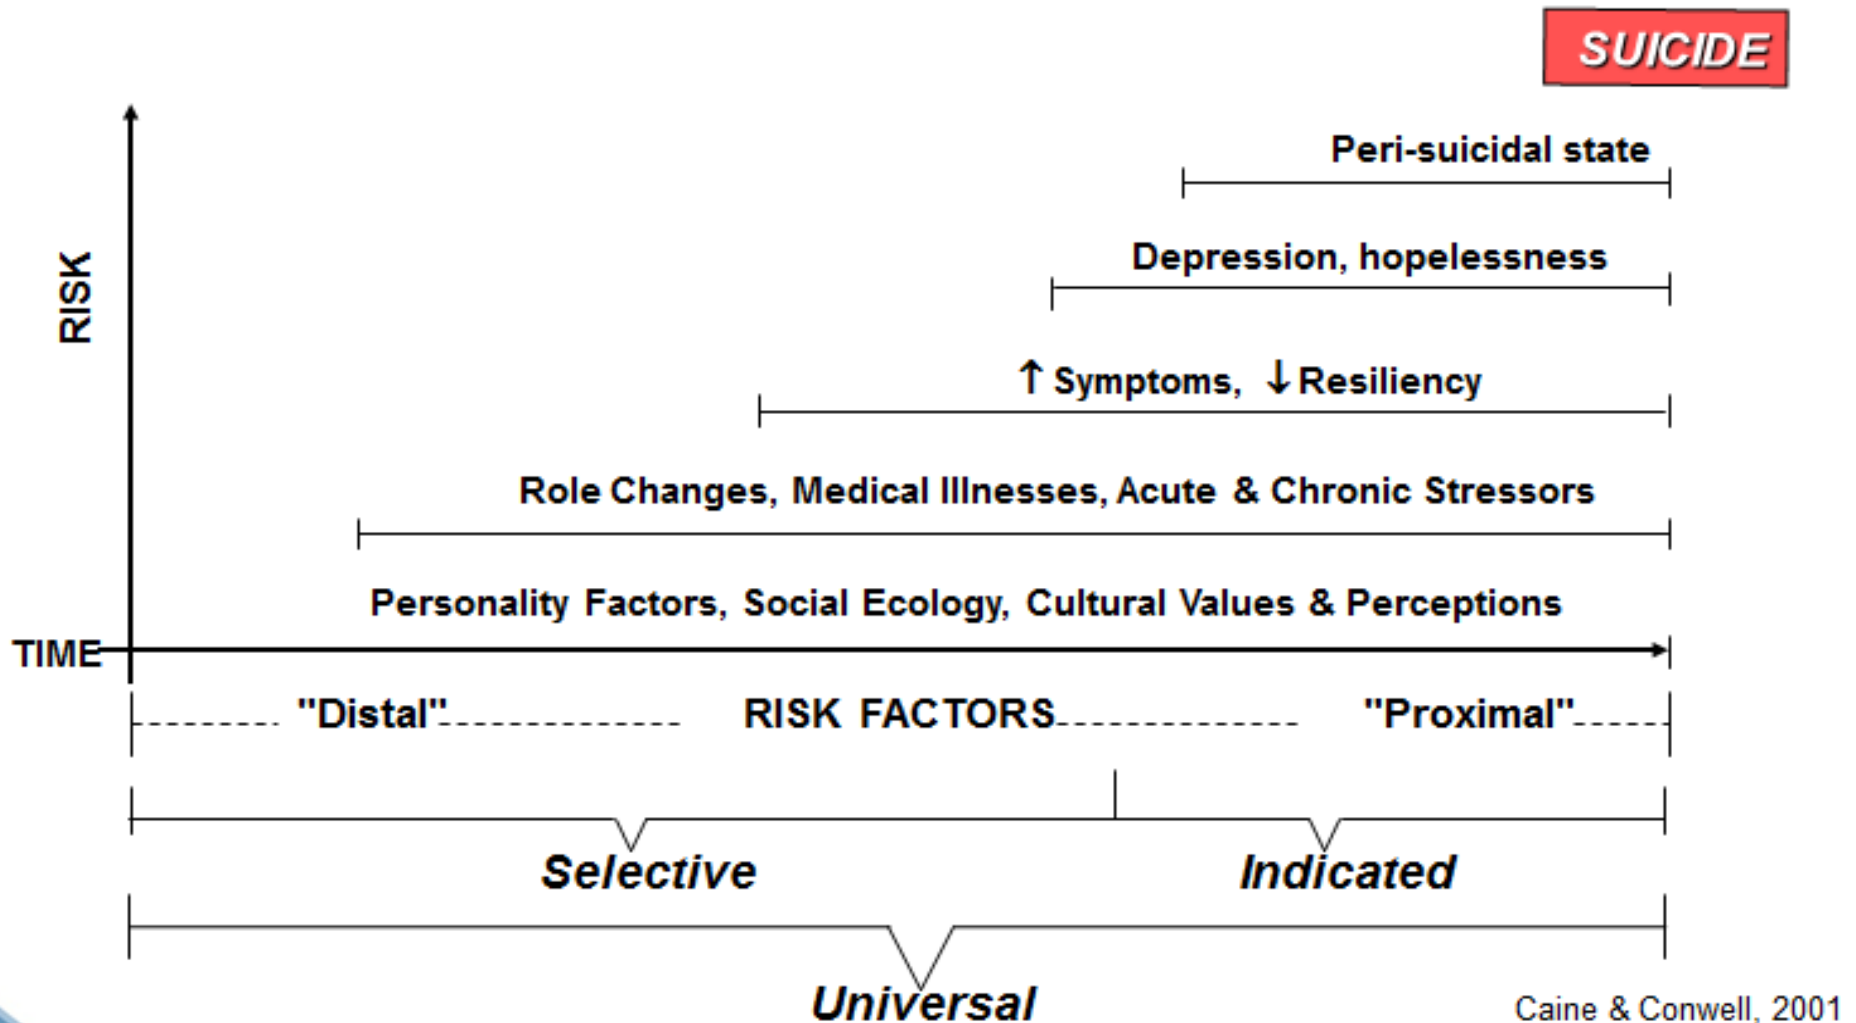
SUICIDE

RISK

Peri-suicidal state

Depression, hopelessness

↑ Symptoms, ↓ Resiliency

Role Changes, Medical Illnesses, Acute & Chronic Stressors

Personality Factors, Social Ecology, Cultural Values & Perceptions

TIME

"Distal" RISK FACTORS "Proximal"

Selective

Indicated

Universal

Caine & Conwell, 2001